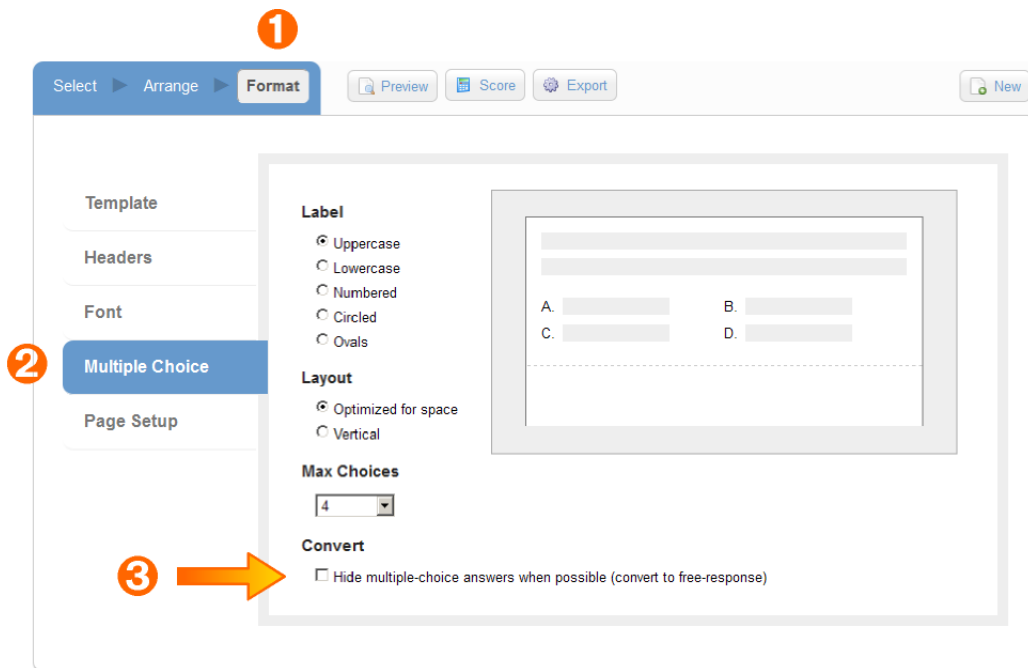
1

Select ▶ Arrange ▶ Format

Preview

Score

Export

New

Template

Headers

Font

2

Multiple Choice

Page Setup

Label

Uppercase

Lowercase

Numbered

Circled

Ovals

Layout

Optimized for space

Vertical

Max Choices

4

Convert

3

Hide multiple-choice answers when possible (convert to free-response)

A.

B.

C.

D.